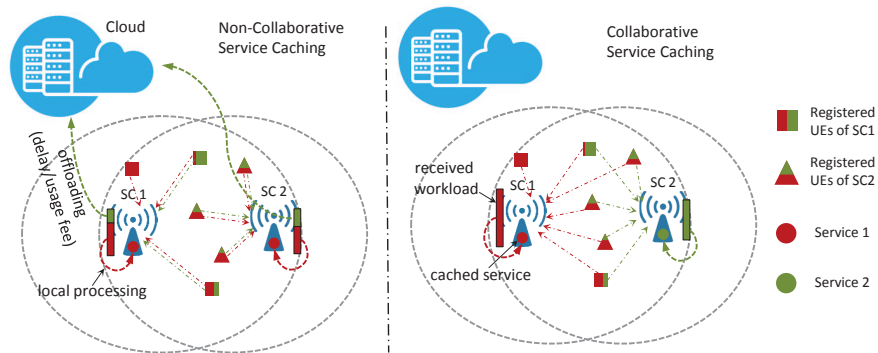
Cloud

Non-Collaborative Service Caching

offloading (delay/usage fee)

SC 1

SC 2

local processing

Collaborative Service Caching

received workload

SC 1

SC 2

cached service

Registered UEs of SC1

Registered UEs of SC2

Service 1

Service 2